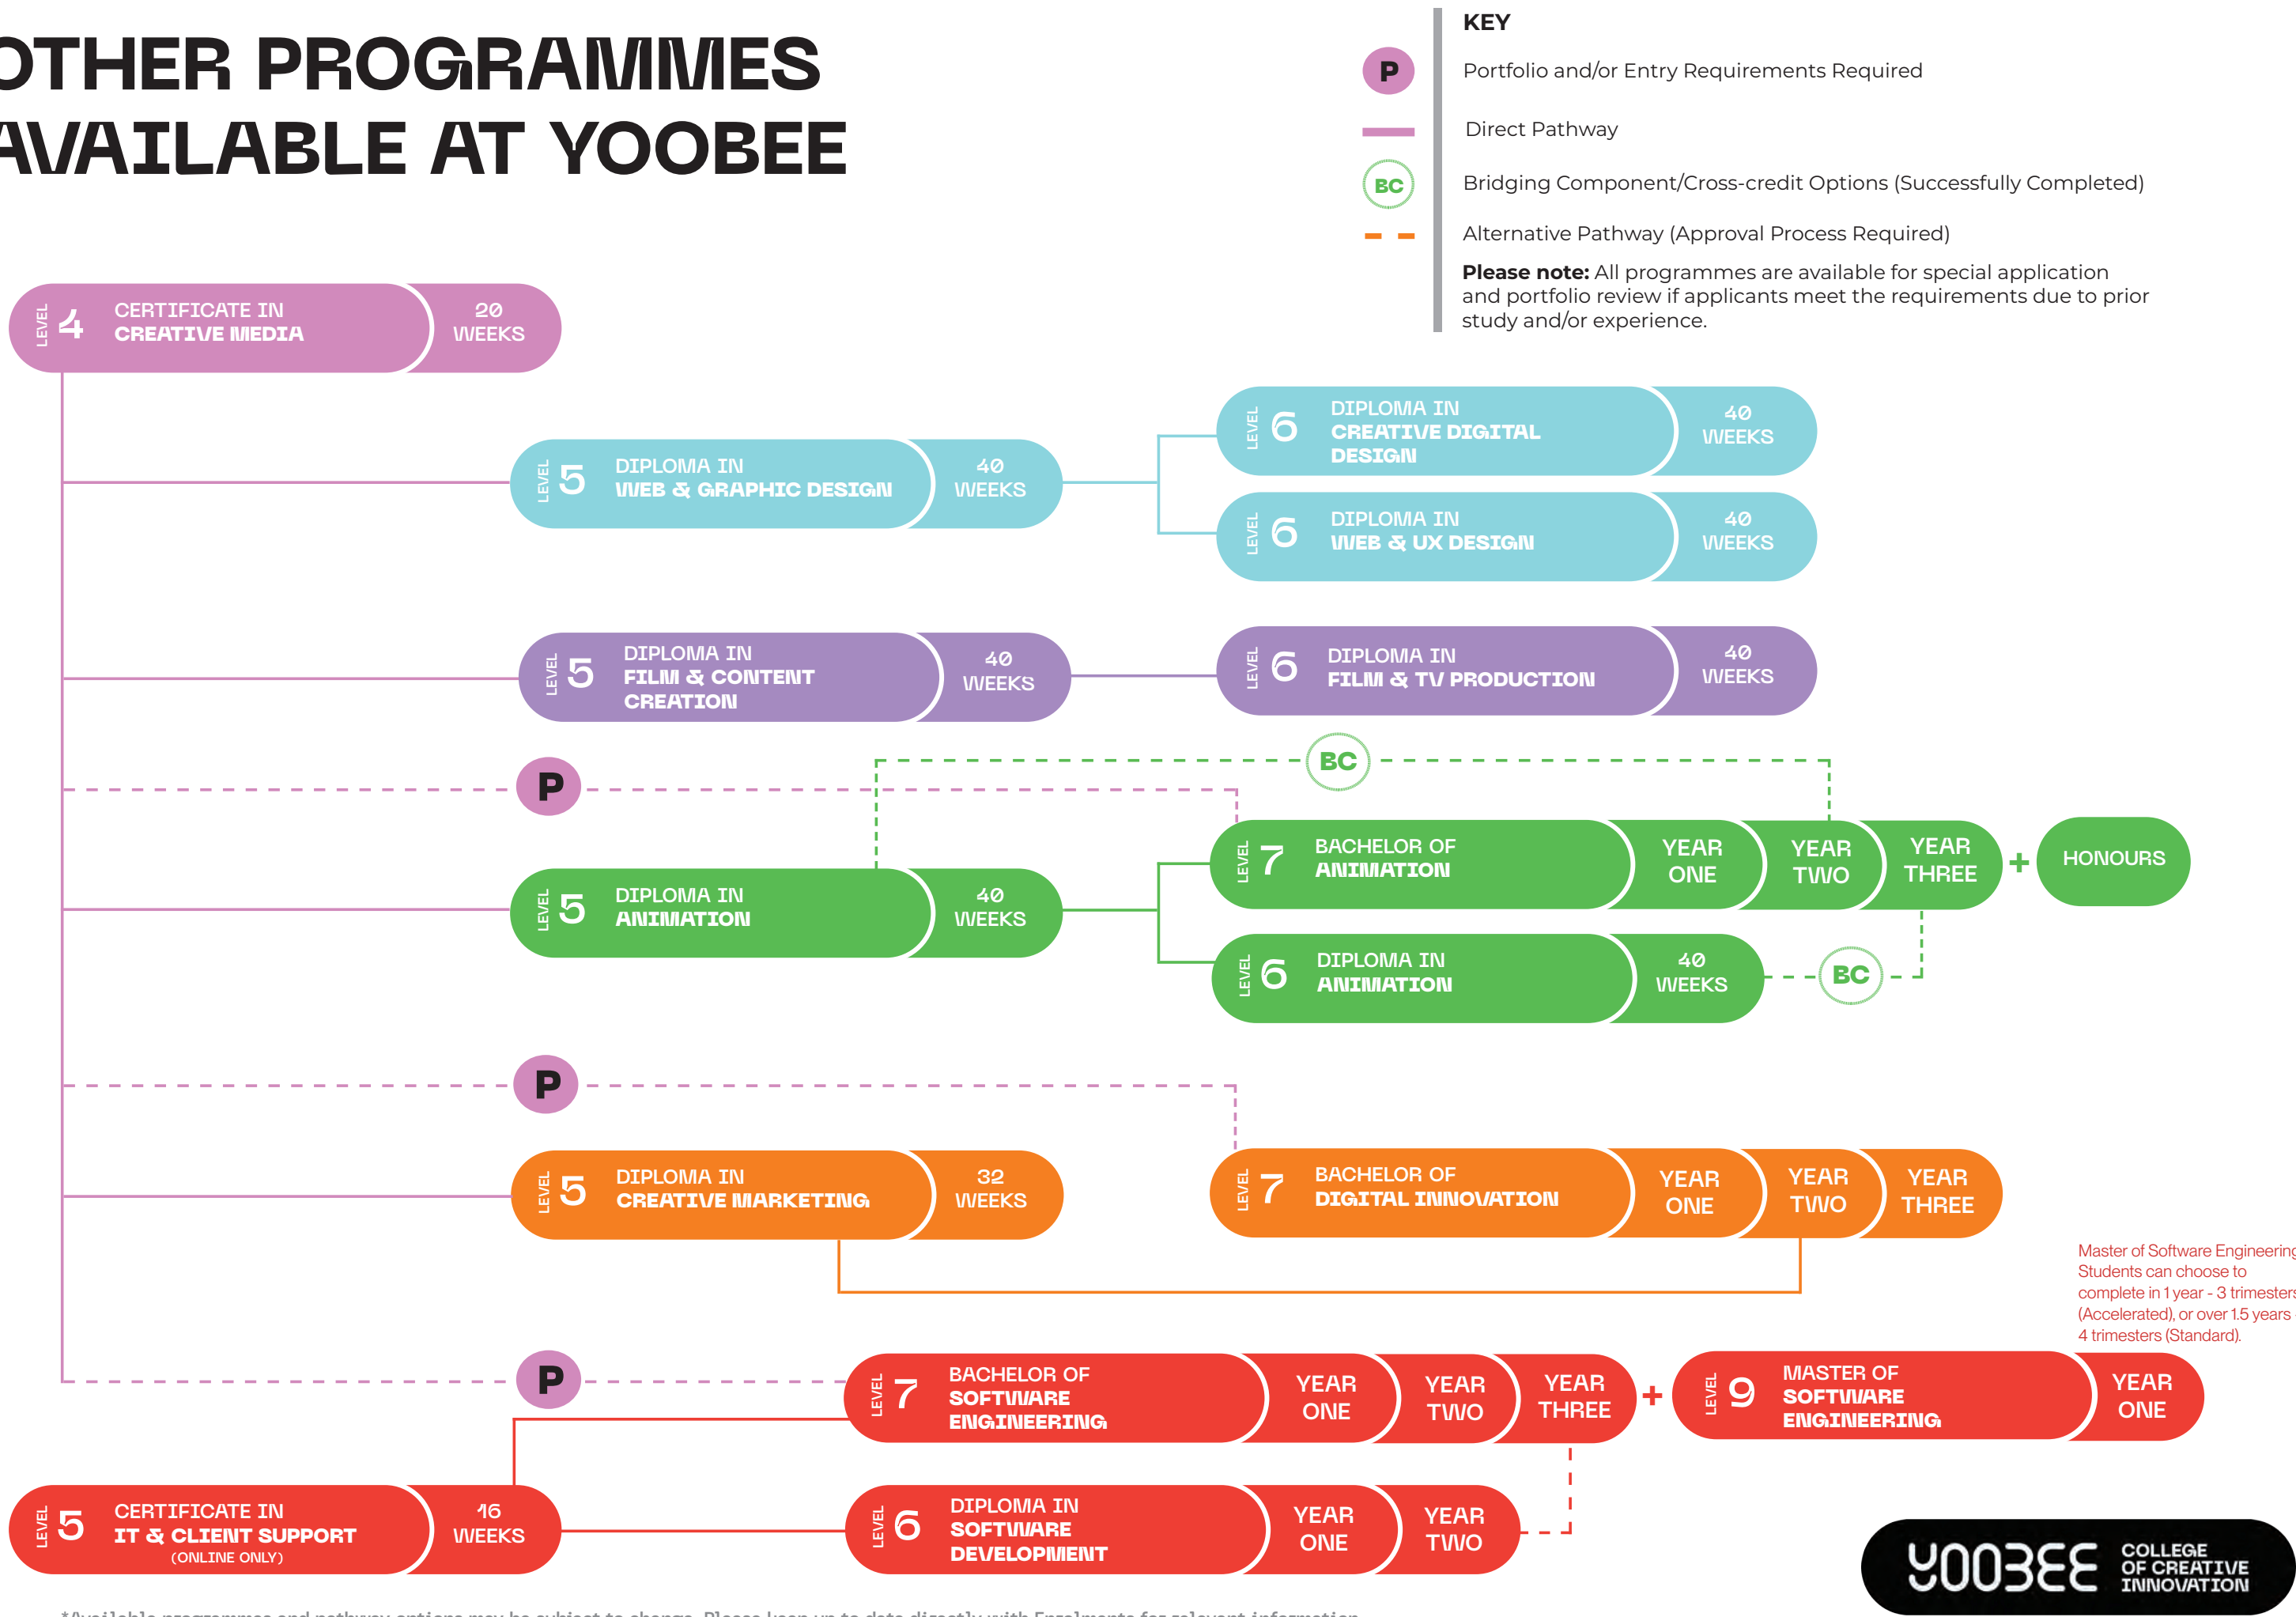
OTHER PROGRAMMES AVAILABLE AT YOOBEE

KEY

P Portfolio and/or Entry Requirements Required

Direct Pathway

BC Bridging Component/Cross-credit Options (Successfully Completed)

Alternative Pathway (Approval Process Required)

**Please note:** All programmes are available for special application and portfolio review if applicants meet the requirements due to prior study and/or experience.

LEVEL 4 CERTIFICATE IN CREATIVE MEDIA 20 WEEKS

LEVEL 5 DIPLOMA IN WEB & GRAPHIC DESIGN 40 WEEKS

LEVEL 6 DIPLOMA IN CREATIVE DIGITAL DESIGN 40 WEEKS

LEVEL 6 DIPLOMA IN WEB & UX DESIGN 40 WEEKS

LEVEL 5 DIPLOMA IN FILM & CONTENT CREATION 40 WEEKS

LEVEL 6 DIPLOMA IN FILM & TV PRODUCTION 40 WEEKS

P

BC

LEVEL 7 BACHELOR OF ANIMATION YEAR ONE YEAR TWO YEAR THREE + HONOURS

LEVEL 5 DIPLOMA IN ANIMATION 40 WEEKS

LEVEL 6 DIPLOMA IN ANIMATION 40 WEEKS

BC

P

LEVEL 5 DIPLOMA IN CREATIVE MARKETING 32 WEEKS

LEVEL 7 BACHELOR OF DIGITAL INNOVATION YEAR ONE YEAR TWO YEAR THREE

Master of Software Engineering Students can choose to complete in 1 year - 3 trimesters (Accelerated), or over 1.5 years 4 trimesters (Standard).

P

LEVEL 7 BACHELOR OF SOFTWARE ENGINEERING YEAR ONE YEAR TWO YEAR THREE +

LEVEL 9 MASTER OF SOFTWARE ENGINEERING YEAR ONE

LEVEL 5 CERTIFICATE IN IT & CLIENT SUPPORT (ONLINE ONLY) 16 WEEKS

LEVEL 6 DIPLOMA IN SOFTWARE DEVELOPMENT YEAR ONE YEAR TWO

YOOBEE COLLEGE OF CREATIVE INNOVATION

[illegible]